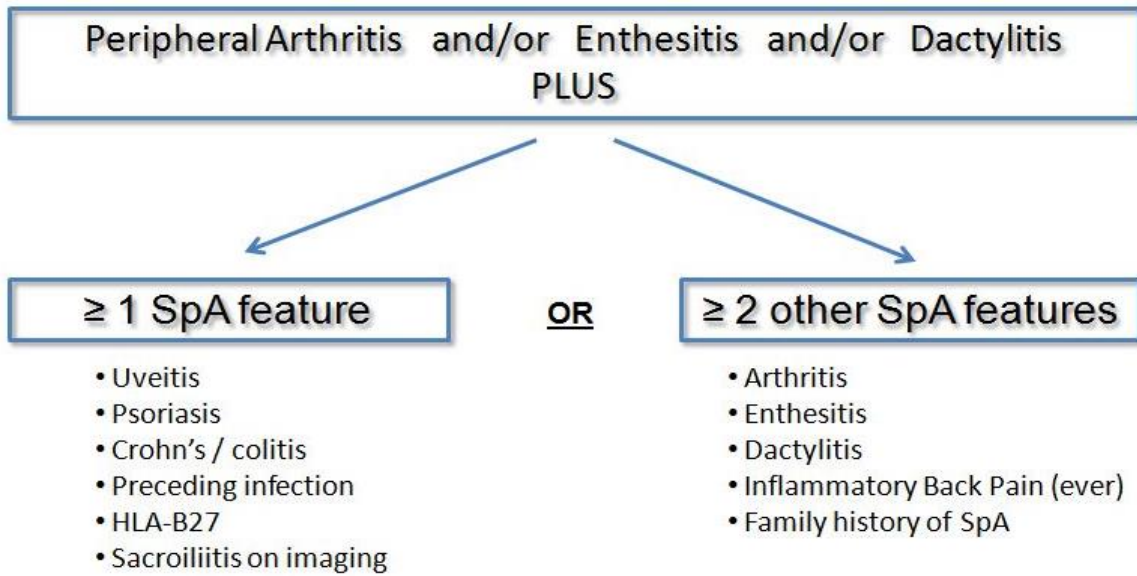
Peripheral Arthritis and/or Enthesitis and/or Dactylitis
PLUS

≥ 1 SpA feature

OR

≥ 2 other SpA features

• Uveitis
• Psoriasis
• Crohn's / colitis
• Preceding infection
• HLA-B27
• Sacroiliitis on imaging

• Arthritis
• Enthesitis
• Dactylitis
• Inflammatory Back Pain (ever)
• Family history of SpA